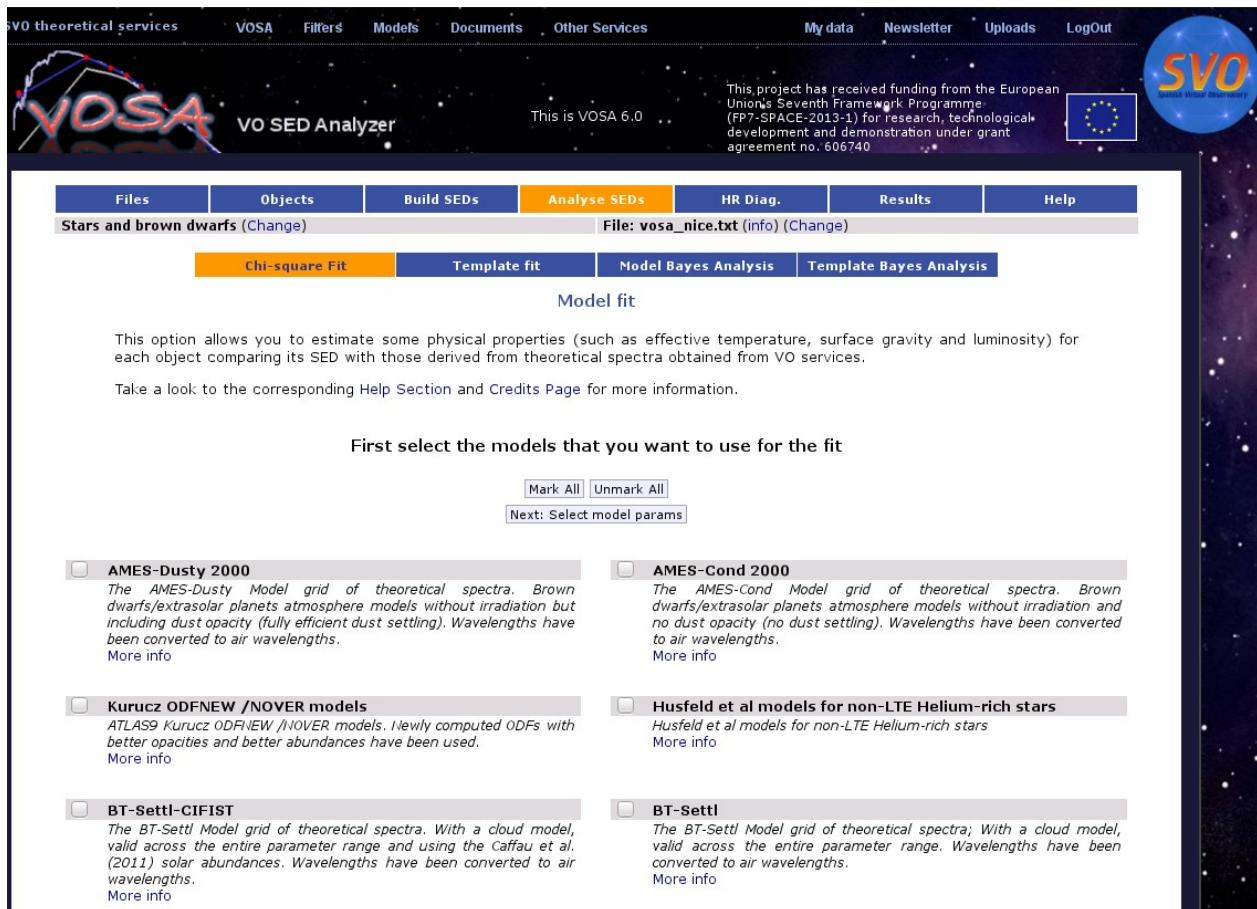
SVO theoretical services VOSA Filters Models Documents Other Services My data Newsletter Uploads LogOut

VOSA VO SED Analyzer

This is VOSA 6.0

This project has received funding from the European Union's Seventh Framework Programme (FP7-SPACE-2013-1) for research, technological development and demonstration under grant agreement no. 606740

SVO

| Files | Objects | Build SEDs | Analyse SEDs | HR Diag. | Results | Help |
|---|---|---|---|---|---|---|

Stars and brown dwarfs (Change)

File: vosa_nice.txt (info) (Change)

| Chi-square Fit | Template fit | Model Bayes Analysis | Template Bayes Analysis |
|---|---|---|---|

Model fit

This option allows you to estimate some physical properties (such as effective temperature, surface gravity and luminosity) for each object comparing its SED with those derived from theoretical spectra obtained from VO services.

Take a look to the corresponding Help Section and Credits Page for more information.

First select the models that you want to use for the fit

Mark All Unmark All

Next: Select model params

AMES-Dusty 2000
The AMES-Dusty Model grid of theoretical spectra. Brown dwarfs/extrasolar planets atmosphere models without irradiation but including dust opacity (fully efficient dust settling). Wavelengths have been converted to air wavelengths.
More info

AMES-Cond 2000
The AMES-Cond Model grid of theoretical spectra. Brown dwarfs/extrasolar planets atmosphere models without irradiation and no dust opacity (no dust settling). Wavelengths have been converted to air wavelengths.
More info

Kurucz ODFNEW /NOVER models
ATLAS9 Kurucz ODFNEW /NOVER models. Newly computed ODFs with better opacities and better abundances have been used.
More info

Husfeld et al models for non-LTE Helium-rich stars
Husfeld et al models for non-LTE Helium-rich stars
More info

BT-Settl-CIFIST
The BT-Settl Model grid of theoretical spectra. With a cloud model, valid across the entire parameter range and using the Caffau et al. (2011) solar abundances. Wavelengths have been converted to air wavelengths.
More info

BT-Settl
The BT-Settl Model grid of theoretical spectra; With a cloud model, valid across the entire parameter range. Wavelengths have been converted to air wavelengths.
More info